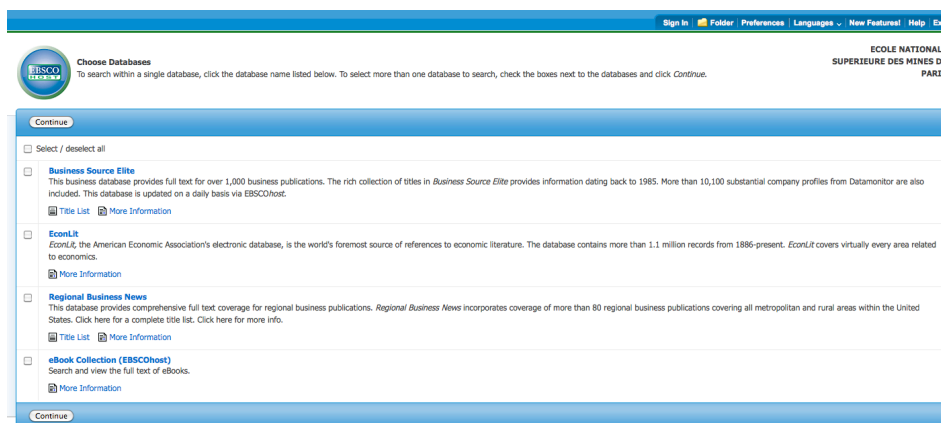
Sign In | Folder | Preferences | Languages | New Features! | Help | Ex

EBSCO HOST

Choose Databases

To search within a single database, click the database name listed below. To select more than one database to search, check the boxes next to the databases and click *Continue*.

ECOLE NATIONAL
SUPERIEURE DES MINES D
PARI

Continue

Select / deselect all

Business Source Elite
This business database provides full text for over 1,000 business publications. The rich collection of titles in *Business Source Elite* provides information dating back to 1985. More than 10,100 substantial company profiles from Datamonitor are also included. This database is updated on a daily basis via EBSCO*host*.

Title List More Information

EconLit
*EconLit*, the American Economic Association's electronic database, is the world's foremost source of references to economic literature. The database contains more than 1.1 million records from 1886-present. *EconLit* covers virtually every area related to economics.

More Information

Regional Business News
This database provides comprehensive full text coverage for regional business publications. *Regional Business News* incorporates coverage of more than 80 regional business publications covering all metropolitan and rural areas within the United States. Click here for a complete title list. Click here for more info.

Title List More Information

eBook Collection (EBSCOhost)
Search and view the full text of eBooks.

More Information

Continue